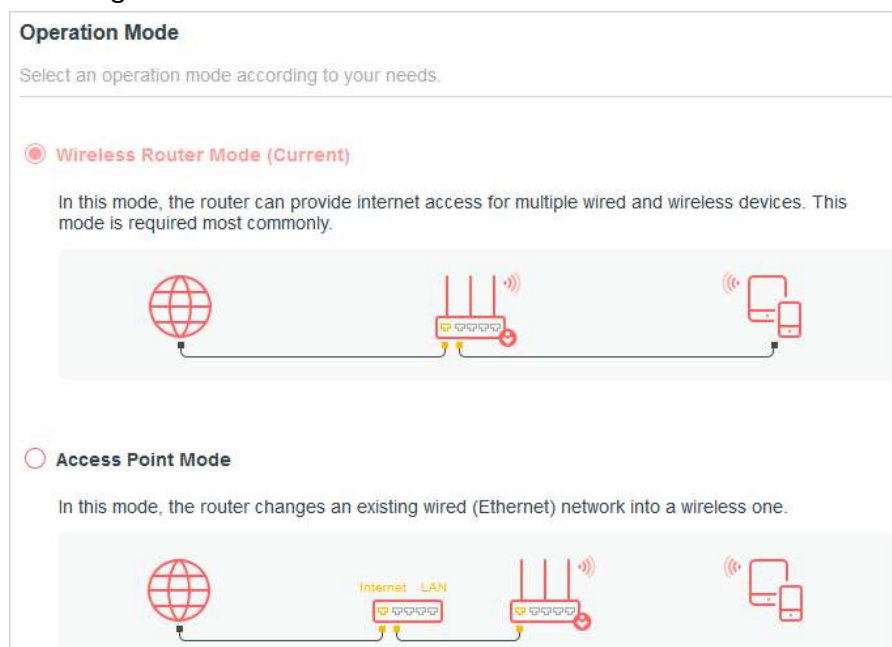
Operation Mode

Select an operation mode according to your needs.

Wireless Router Mode (Current)

In this mode, the router can provide internet access for multiple wired and wireless devices. This mode is required most commonly.

Access Point Mode

In this mode, the router changes an existing wired (Ethernet) network into a wireless one.

Internet LAN